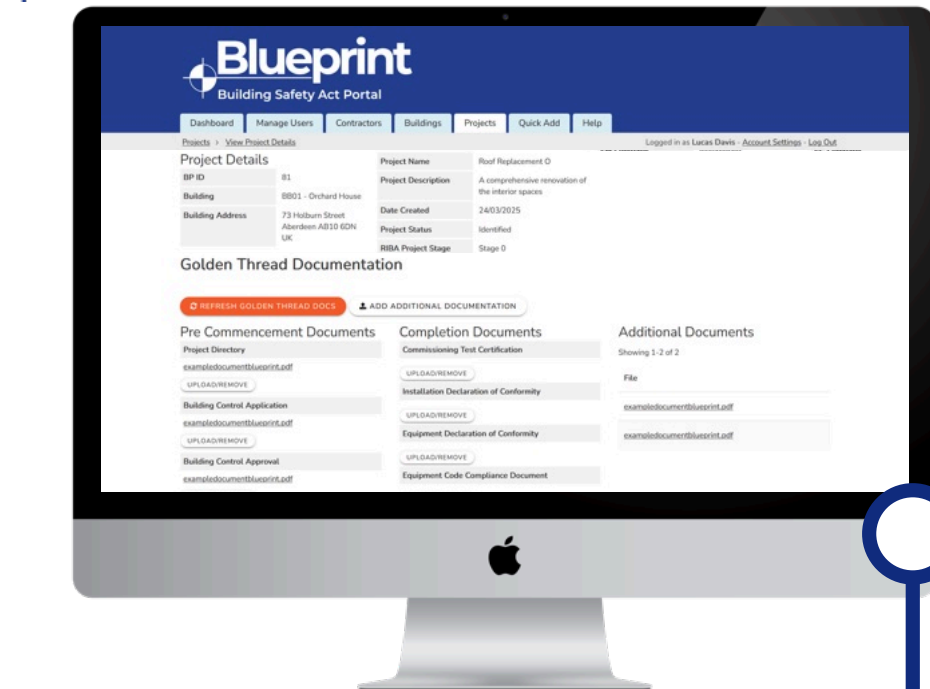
Blueprint
Building Safety Act Portal

Dashboard Manage Users Contractors Buildings Projects Quick Add Help

Projects > View Project Details

Logged in as Lucas Davis - Account Settings - Log Out

Project Details

| BP ID | 81 |
|---|---|
| Building | BB01 - Orchard House |
| Building Address | 73 Holburn Street Aberdeen AB10 6DN UK |

| Project Name | Roof Replacement O |
|---|---|
| Project Description | A comprehensive renovation of the interior spaces |
| Date Created | 24/03/2025 |
| Project Status | Identified |
| RIBA Project Stage | Stage 0 |

Golden Thread Documentation

REFRESH GOLDEN THREAD DOCS
ADD ADDITIONAL DOCUMENTATION

Pre Commencement Documents

Project Directory
exampledocumentblueprint.pdf
UPLOAD/REMOVE
Building Control Application
exampledocumentblueprint.pdf
UPLOAD/REMOVE
Building Control Approval
exampledocumentblueprint.pdf

Completion Documents

Commissioning Test Certification
UPLOAD/REMOVE
Installation Declaration of Conformity
UPLOAD/REMOVE
Equipment Declaration of Conformity
UPLOAD/REMOVE
Equipment Code Compliance Document

Additional Documents

Showing 1-2 of 2

| File |
|---|
| exampledocumentblueprint.pdf |
| exampledocumentblueprint.pdf |